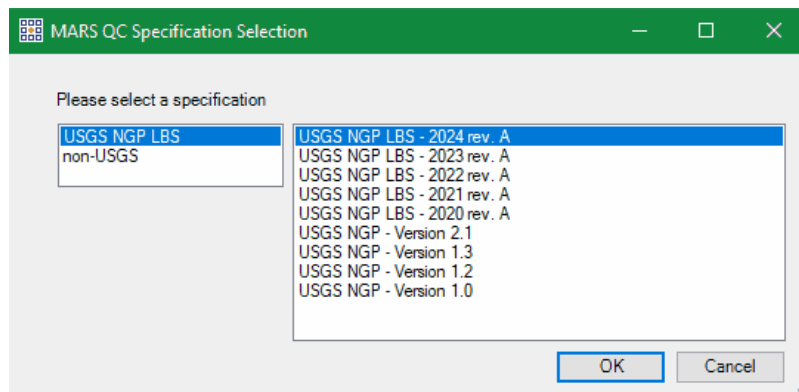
MARS QC Specification Selection

Please select a specification

USGS NGP LBS
non-USGS

USGS NGP LBS - 2024 rev. A
USGS NGP LBS - 2023 rev. A
USGS NGP LBS - 2022 rev. A
USGS NGP LBS - 2021 rev. A
USGS NGP LBS - 2020 rev. A
USGS NGP - Version 2.1
USGS NGP - Version 1.3
USGS NGP - Version 1.2
USGS NGP - Version 1.0

OK
Cancel